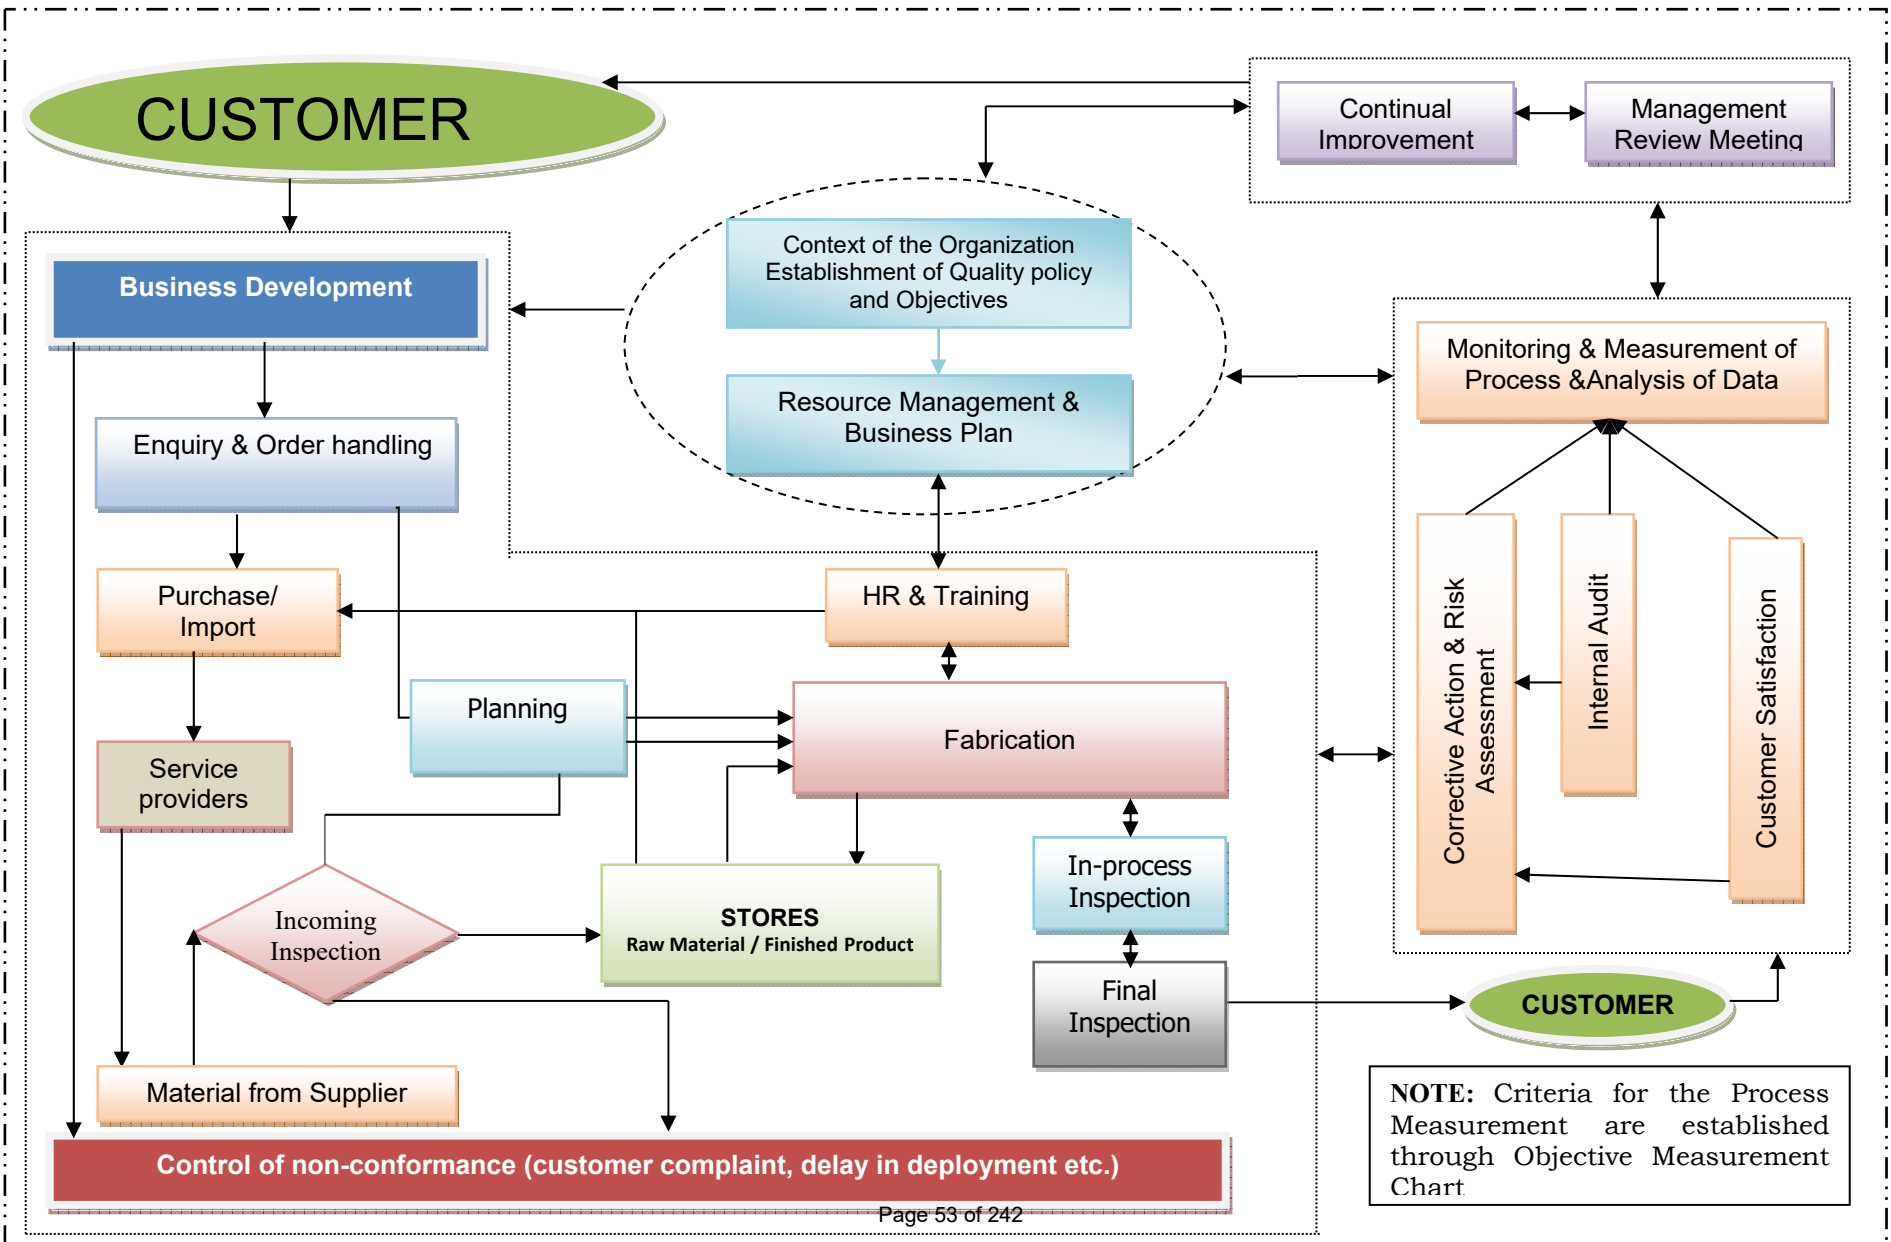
CUSTOMER

Continual Improvement

Management Review Meeting

Business Development

Context of the Organization Establishment of Quality policy and Objectives

Resource Management & Business Plan

Monitoring & Measurement of Process &Analysis of Data

Enquiry & Order handling

Purchase/ Import

HR & Training

Planning

Fabrication

Corrective Action & Risk Assessment

Internal Audit

Customer Satisfaction

Service providers

In-process Inspection

Incoming Inspection

STORES
Raw Material / Finished Product

Final Inspection

CUSTOMER

Material from Supplier

NOTE: Criteria for the Process Measurement are established through Objective Measurement Chart

Control of non-conformance (customer complaint, delay in deployment etc.)

Page 53 of 242